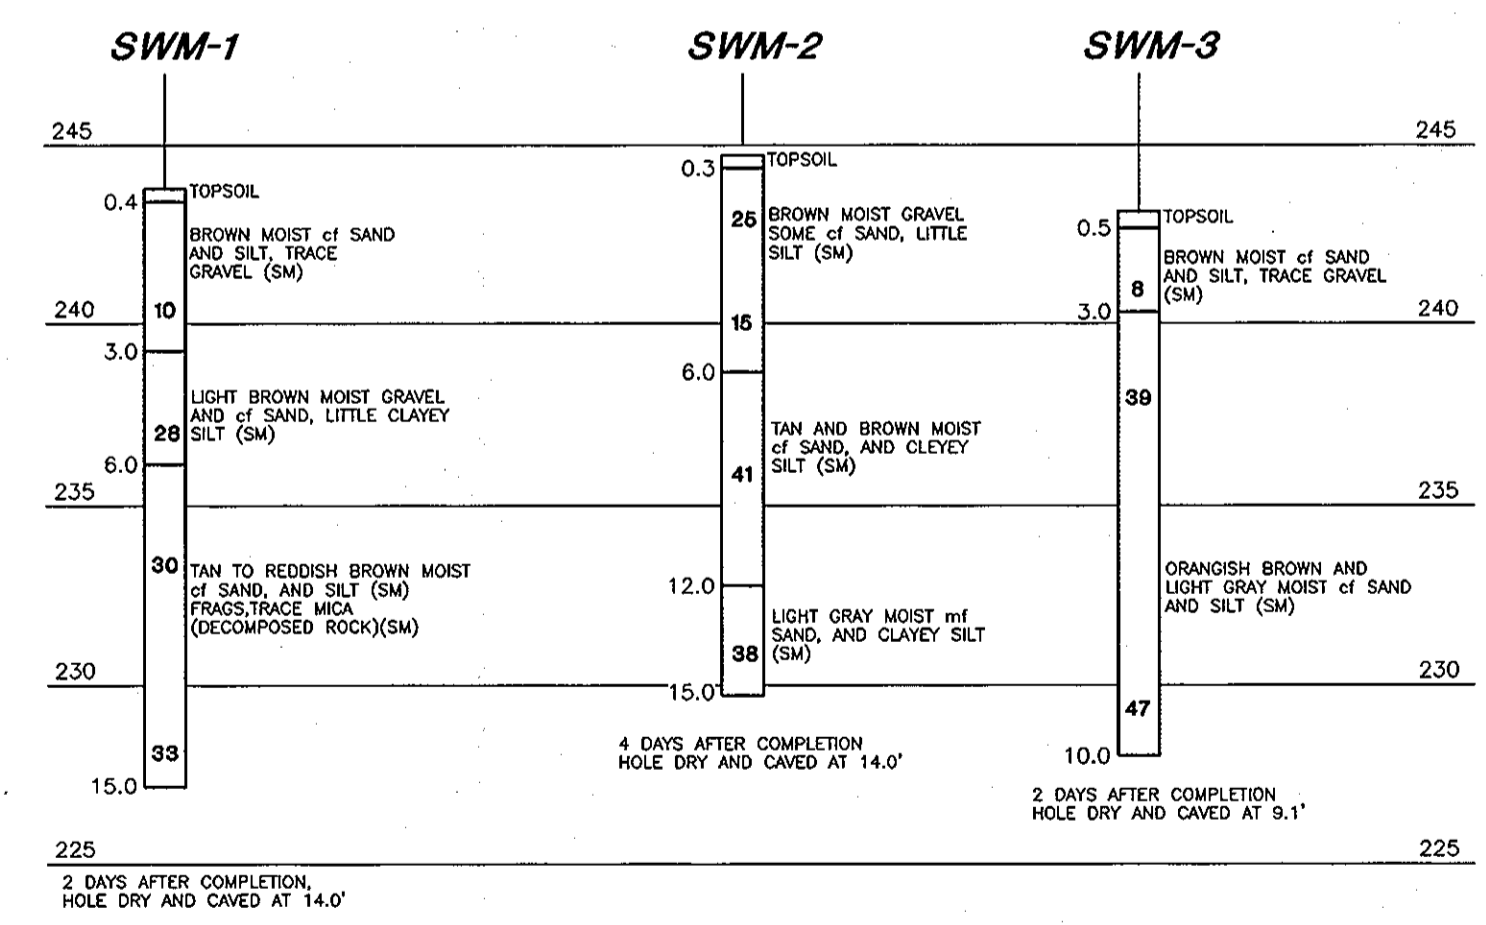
SWM-1

SWM-2

SWM-3

245

245

0.4

TOPSOIL

BROWN MOIST cf SAND AND SILT, TRACE GRAVEL (SM)

10

240

3.0

LIGHT BROWN MOIST GRAVEL AND cf SAND, LITTLE CLAYEY SILT (SM)

28

6.0

235

30

TAN TO REDDISH BROWN MOIST cf SAND, AND SILT (SM) FRAGS,TRACE MICA (DECOMPOSED ROCK)(SM)

230

33

15.0

225

2 DAYS AFTER COMPLETION, HOLE DRY AND CAVED AT 14.0'

0.3

TOPSOIL

25

BROWN MOIST GRAVEL SOME cf SAND, LITTLE SILT (SM)

15

6.0

TAN AND BROWN MOIST cf SAND, AND CLEYEY SILT (SM)

41

12.0

LIGHT GRAY MOIST mf SAND, AND CLAYEY SILT (SM)

38

15.0

4 DAYS AFTER COMPLETION HOLE DRY AND CAVED AT 14.0'

0.5

TOPSOIL

BROWN MOIST cf SAND AND SILT, TRACE GRAVEL (SM)

8

3.0

240

39

235

ORANGISH BROWN AND LIGHT GRAY MOIST cf SAND AND SILT (SM)

230

47

10.0

2 DAYS AFTER COMPLETION HOLE DRY AND CAVED AT 9.1'

225